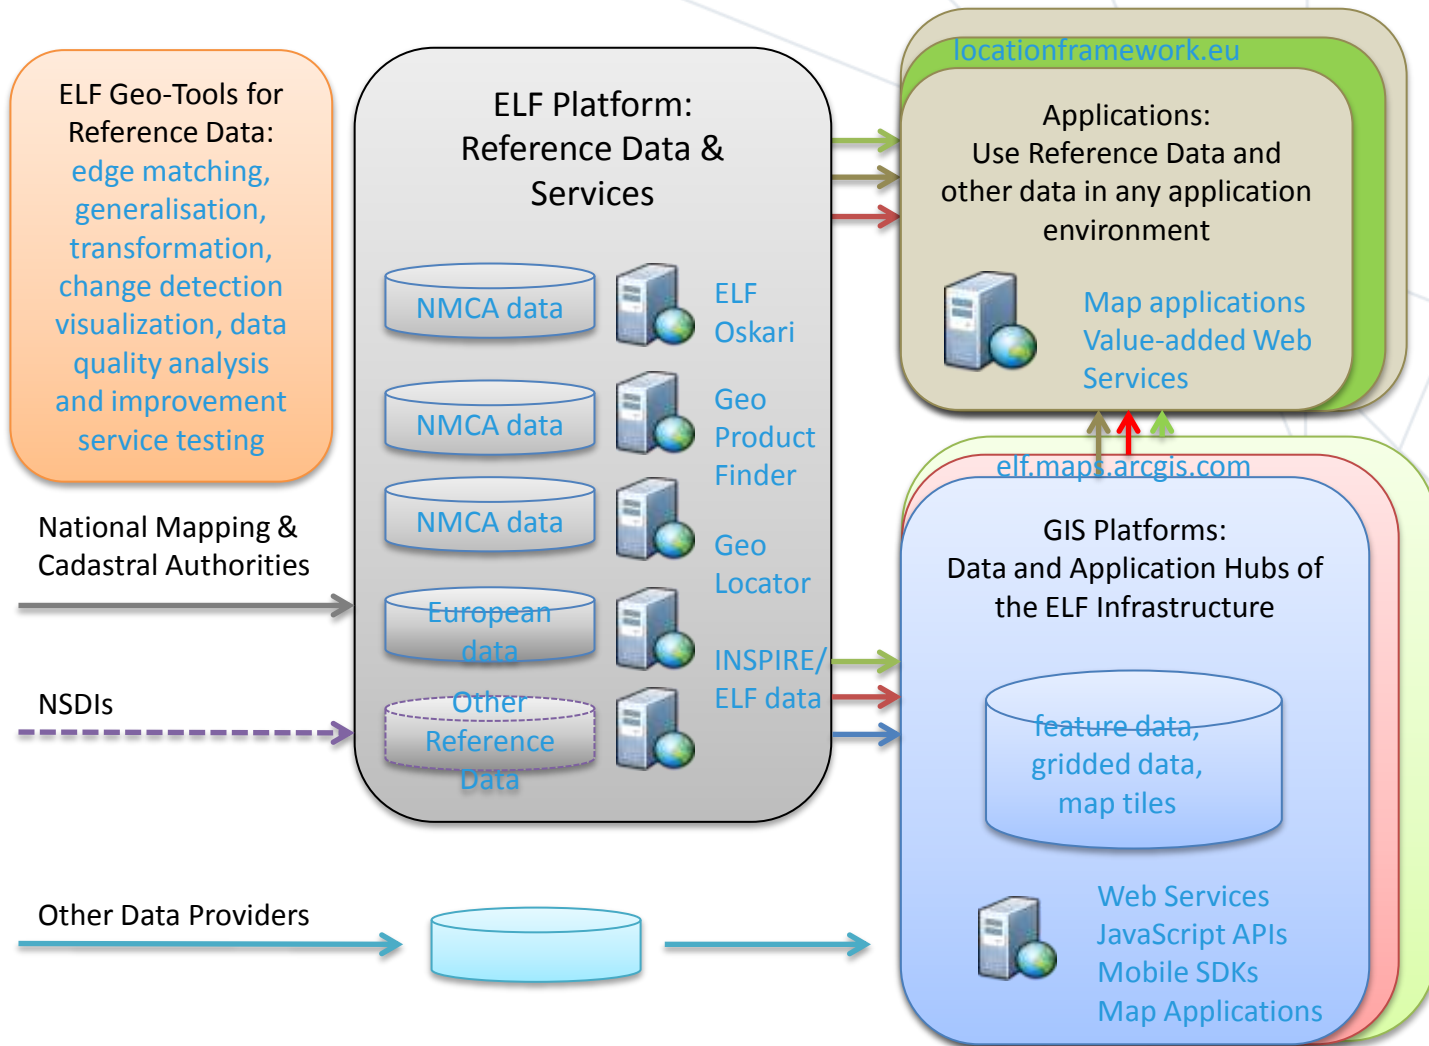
ELF Geo-Tools for Reference Data: edge matching, generalisation, transformation, change detection visualization, data quality analysis and improvement service testing

National Mapping & Cadastral Authorities

NSDIs

Other Data Providers

ELF Platform: Reference Data & Services

NMCA data

NMCA data

NMCA data

European data

Other Reference Data

ELF Oskari

Geo Product Finder

Geo Locator

INSPIRE/ ELF data

locationframework.eu

Applications: Use Reference Data and other data in any application environment

Map applications Value-added Web Services

elf.maps.arcgis.com

GIS Platforms: Data and Application Hubs of the ELF Infrastructure

feature data, gridded data, map tiles

Web Services
JavaScript APIs
Mobile SDKs
Map Applications